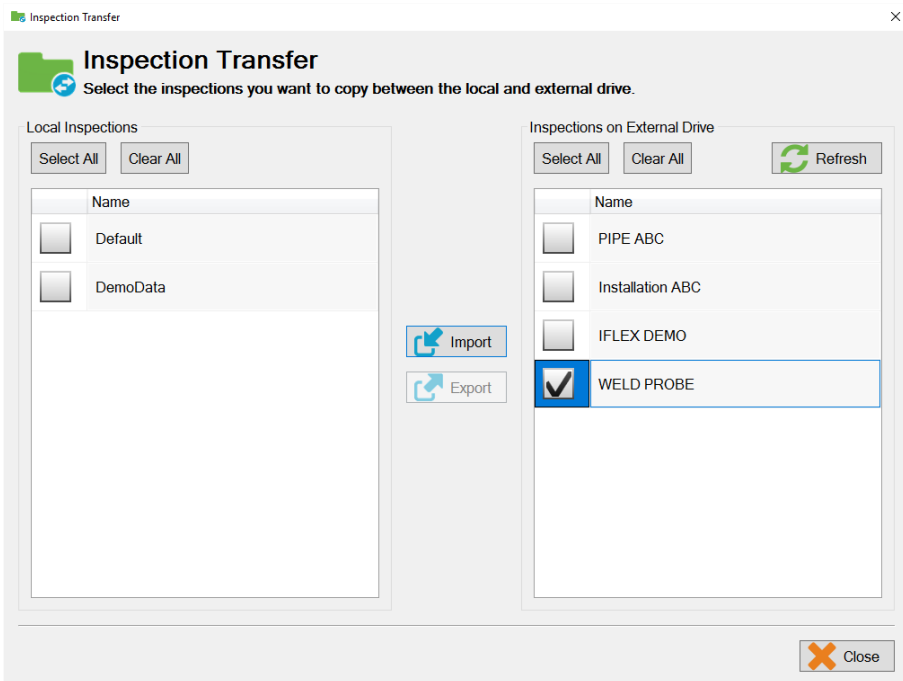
Inspection Transfer

Inspection Transfer
Select the inspections you want to copy between the local and external drive.

Local Inspections
Select All
Clear All

| | Name |
|---|---|
| | Default |
| | DemoData |

Import
Export

Inspections on External Drive
Select All
Clear All
Refresh

| | Name |
|---|---|
| | PIPE ABC |
| | Installation ABC |
| | IFLEX DEMO |
| ✓ | WELD PROBE |

Close